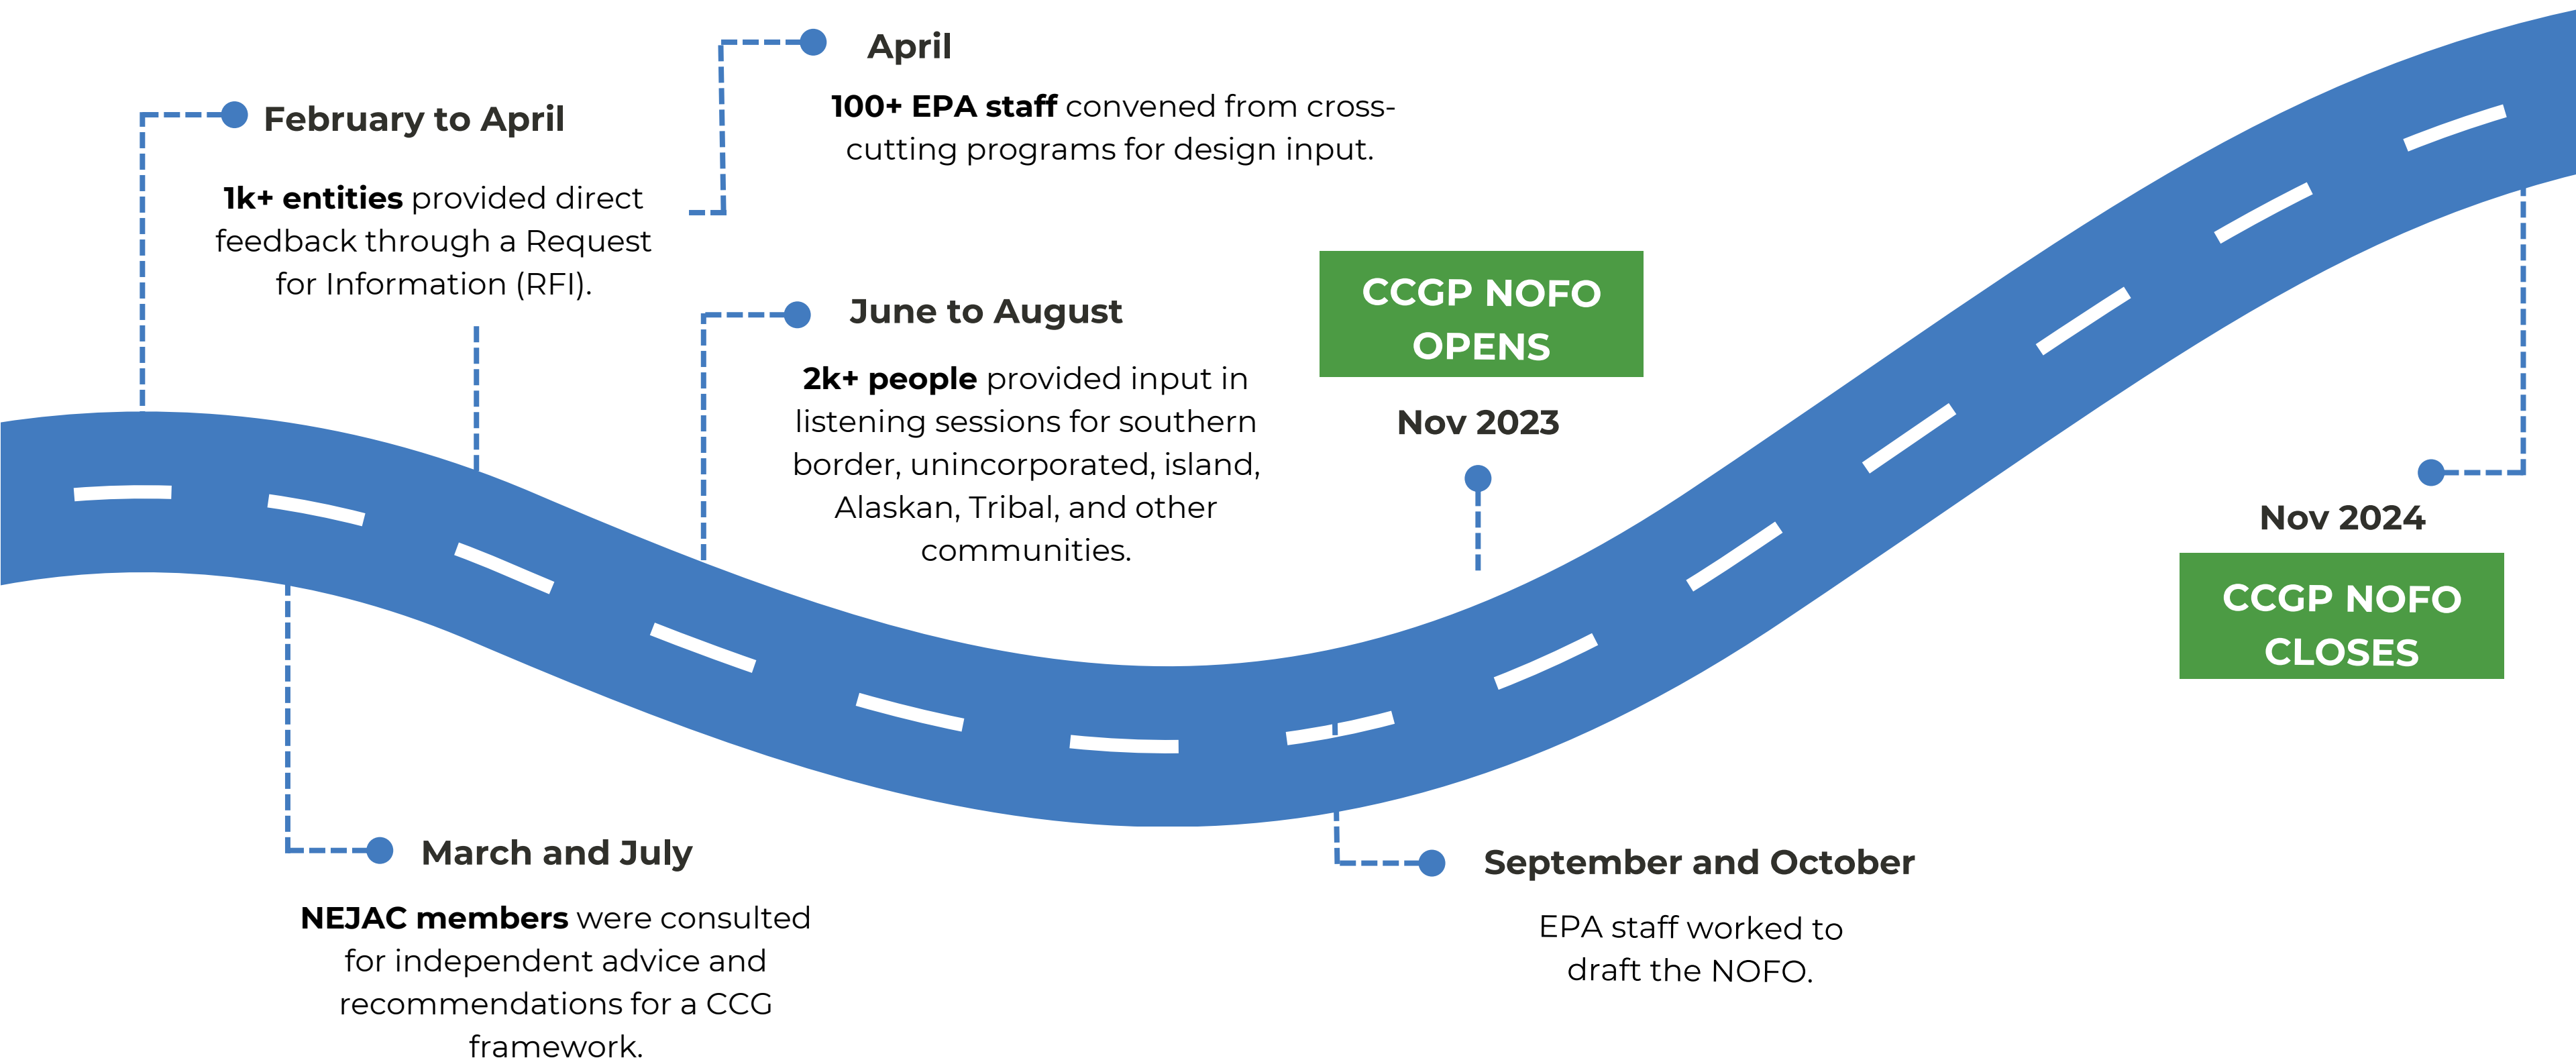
February to April

**1k+ entities** provided direct feedback through a Request for Information (RFI).

April

**100+ EPA staff** convened from cross-cutting programs for design input.

June to August

**2k+ people** provided input in listening sessions for southern border, unincorporated, island, Alaskan, Tribal, and other communities.

CCGP NOFO OPENS

Nov 2023

Nov 2024

CCGP NOFO CLOSES

March and July

**NEJAC members** were consulted for independent advice and recommendations for a CCG framework.

September and October

EPA staff worked to draft the NOFO.